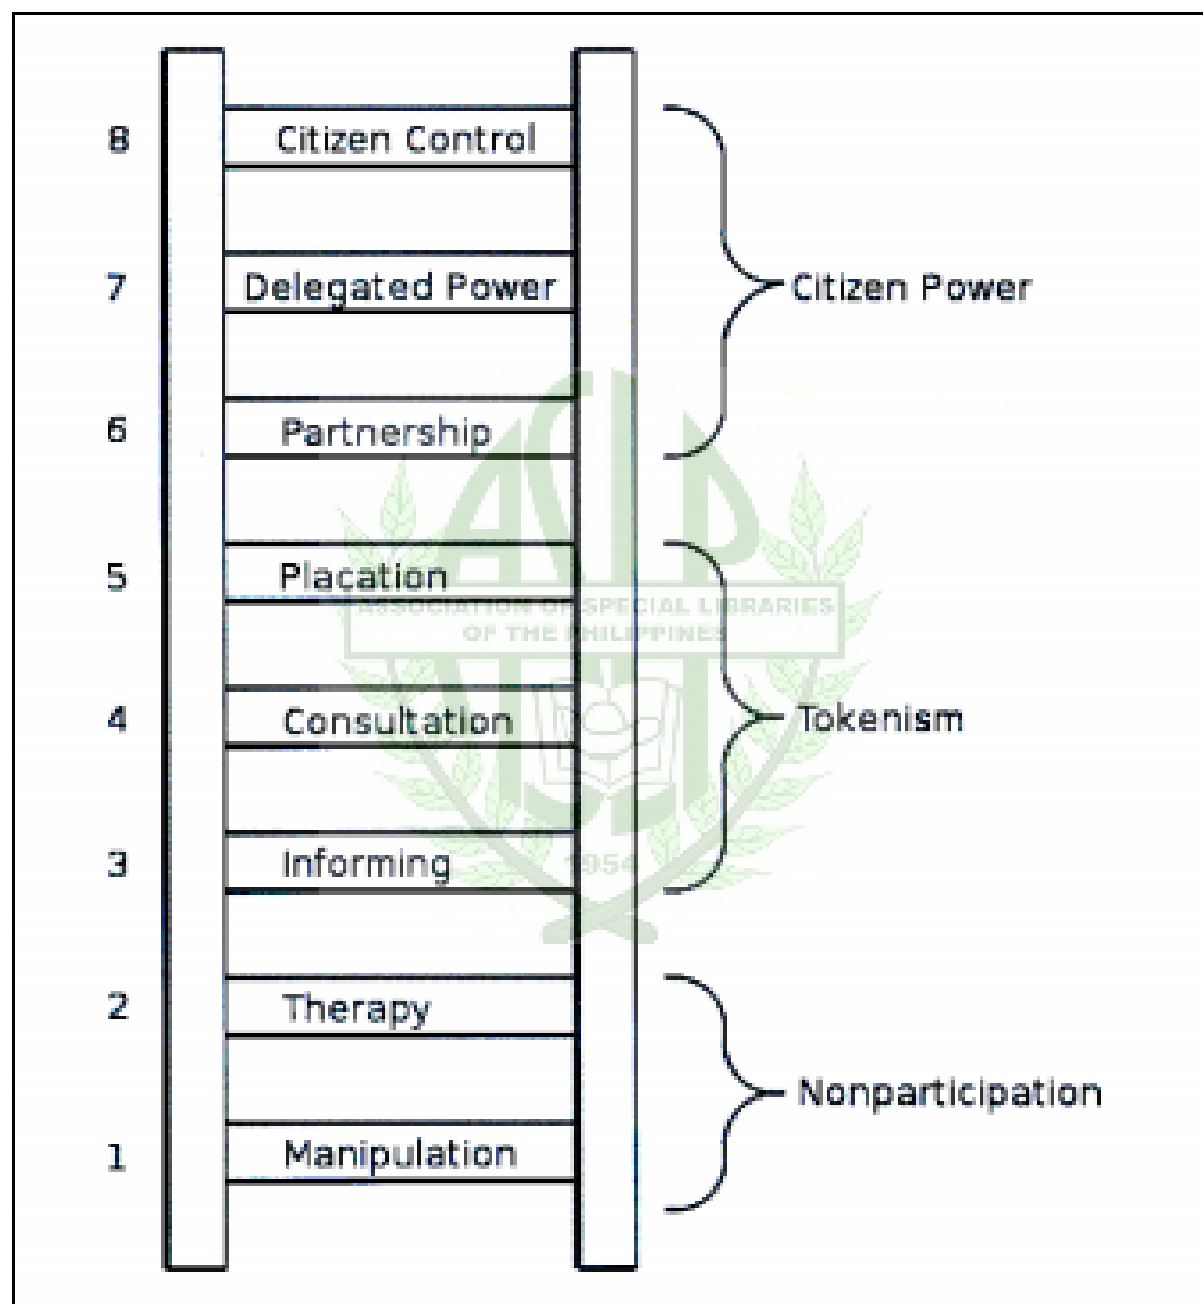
8 Citizen Control
7 Delegated Power
6 Partnership

Citizen Power

5 Placation
4 Consultation
3 Informing

Tokenism

2 Therapy
1 Manipulation

Nonparticipation

ASLP
ASSOCIATION OF SPECIAL LIBRARIES OF THE PHILIPPINES
1954